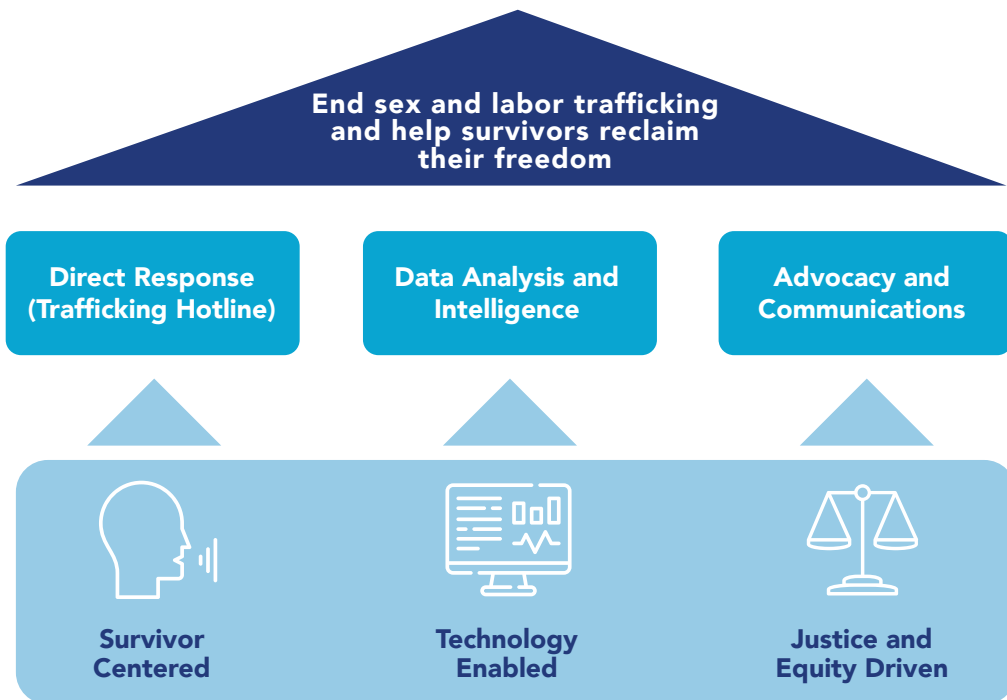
End sex and labor trafficking and help survivors reclaim their freedom

Direct Response (Trafficking Hotline)

Data Analysis and Intelligence

Advocacy and Communications

Survivor Centered

Technology Enabled

Justice and Equity Driven